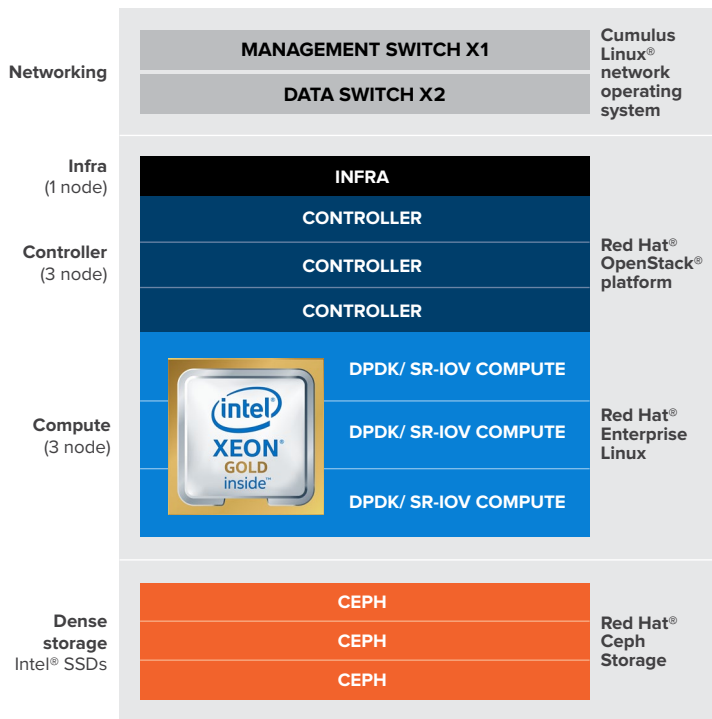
Networking

MANAGEMENT SWITCH X1

DATA SWITCH X2

Cumulus Linux® network operating system

Infra
(1 node)

INFRA

Controller
(3 node)

CONTROLLER

CONTROLLER

CONTROLLER

Red Hat® OpenStack® platform

Compute
(3 node)

intel
XEON®
GOLD
inside™

DPDK/ SR-IOV COMPUTE

DPDK/ SR-IOV COMPUTE

DPDK/ SR-IOV COMPUTE

Red Hat® Enterprise Linux

Dense storage
Intel® SSDs

CEPH

CEPH

CEPH

Red Hat® Ceph Storage